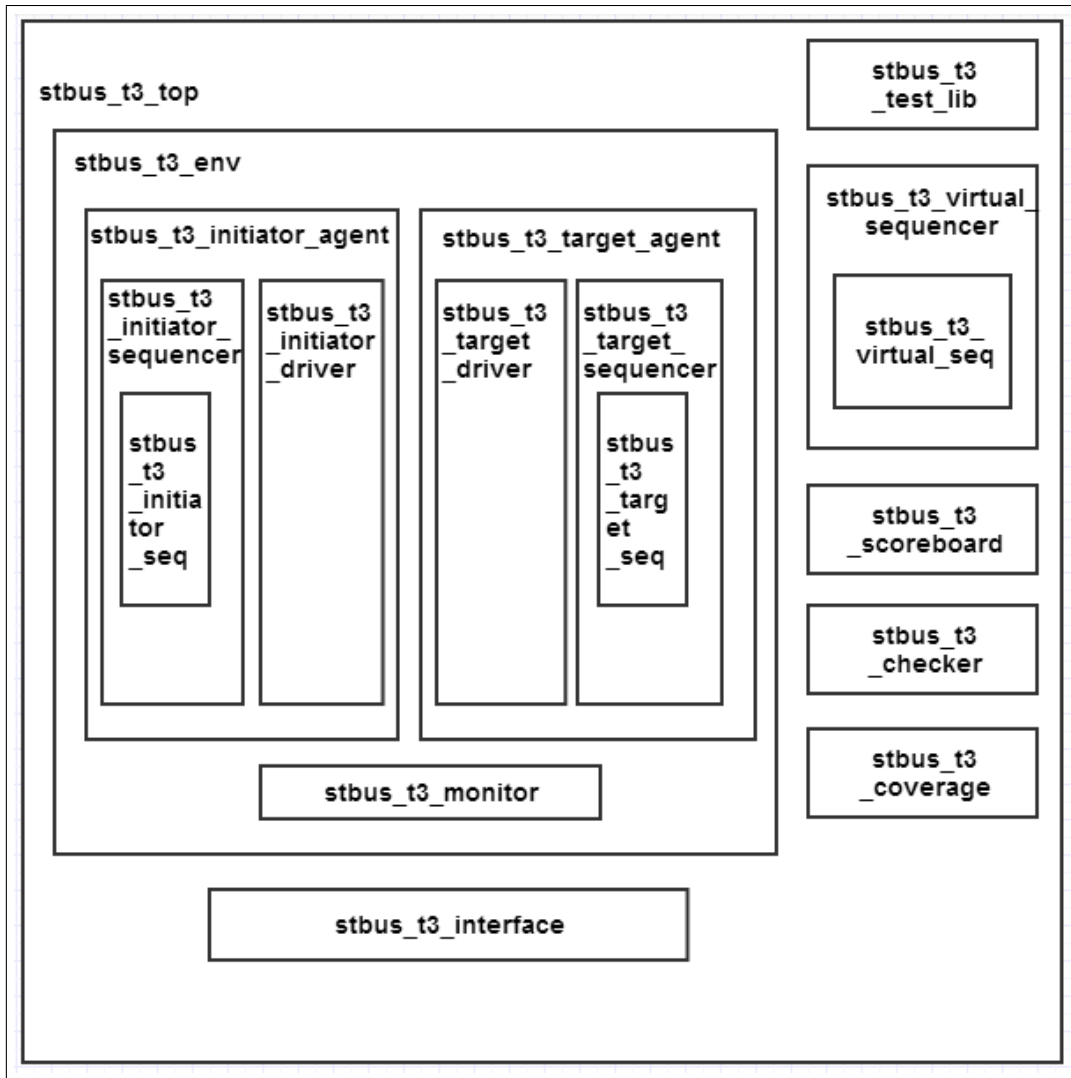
stbus_t3_top

stbus_t3 _test_lib

stbus_t3_env

stbus_t3_virtual_ sequencer

stbus_t3_ virtual_seq

stbus_t3_initiator_agent

stbus_t3_target_agent

stbus_t3 _initiator_ sequencer

stbus_t3 _initiator _driver

stbus _t3 _initia tor _seq

stbus_t3 _target _driver

stbus_t3 _target_ sequencer

stbus t3 _targ et _seq

stbus_t3 _scoreboard

stbus_t3 _checker

stbus_t3 _coverage

stbus_t3_monitor

stbus_t3_interface